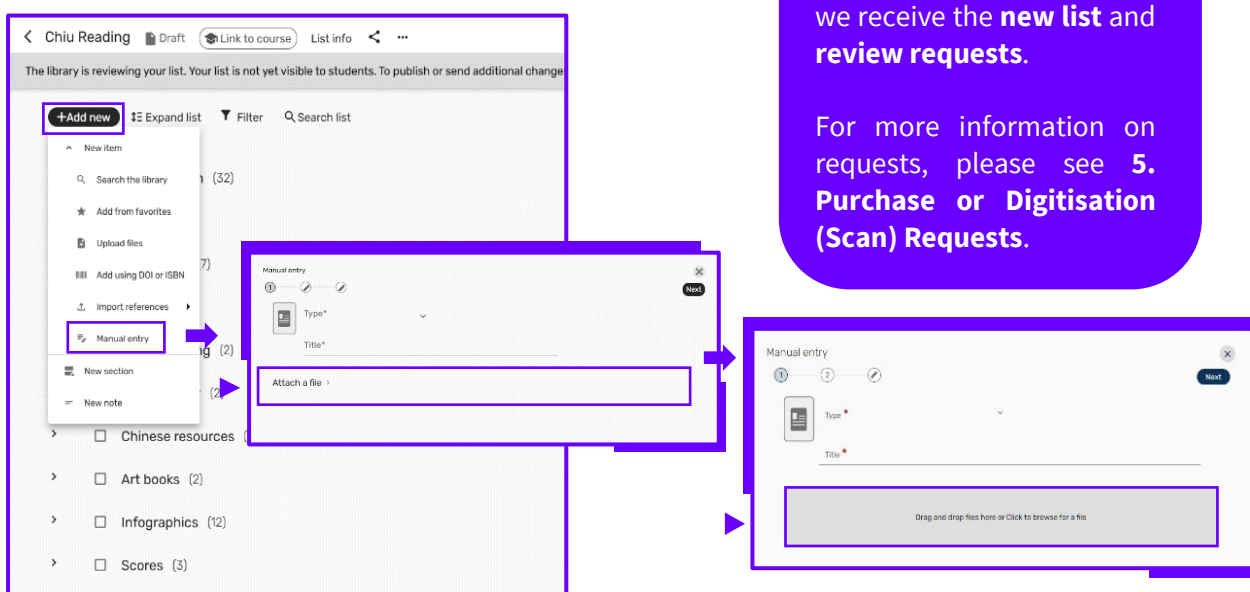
Chiu Reading  Draft  Link to course  List info

The library is reviewing your list. Your list is not yet visible to students. To publish or send additional change

+Add new  Expand list  Filter  Search list

New item
Search the library
Add from favorites
Upload files
Add using DOI or ISBN
Import references
Manual entry
New section
New note

(32)
(7)
(2)
(2)
Chinese resources
Art books (2)
Infographics (12)
Scores (3)

Manual entry
1
Next
Type*
Title*
Attach a file

we receive the **new list** and **review requests**.

For more information on requests, please see **5. Purchase or Digitisation (Scan) Requests**.

Manual entry
1 2
Next
Type *
Title *
Drag and drop files here or Click to browse for a file